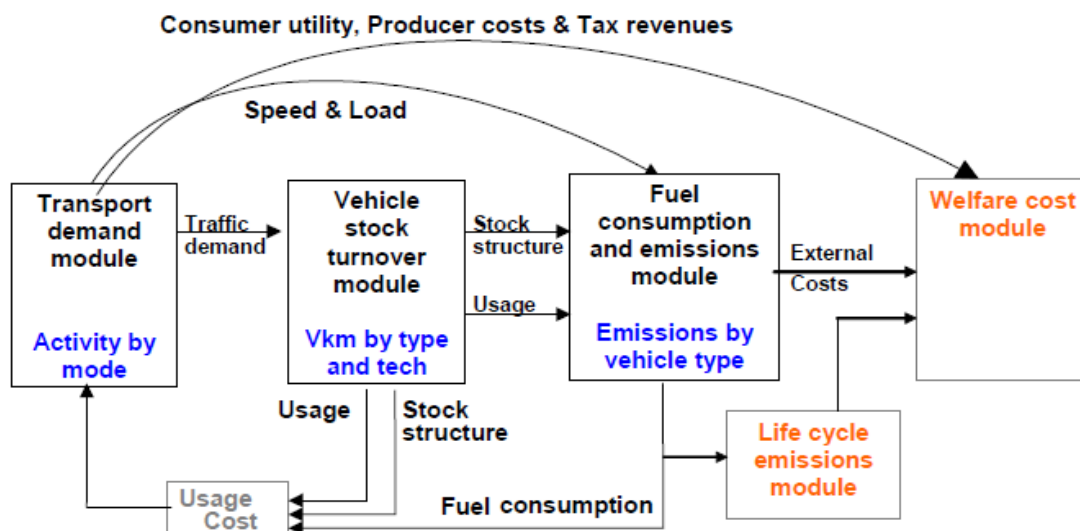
Consumer utility, Producer costs & Tax revenues

Speed & Load

Transport demand module

Activity by mode

Traffic demand

Vehicle stock turnover module

Vkm by type and tech

Stock structure

Usage

Fuel consumption and emissions module

Emissions by vehicle type

External Costs

Welfare cost module

Usage

Stock structure

Life cycle emissions module

Usage Cost

Fuel consumption